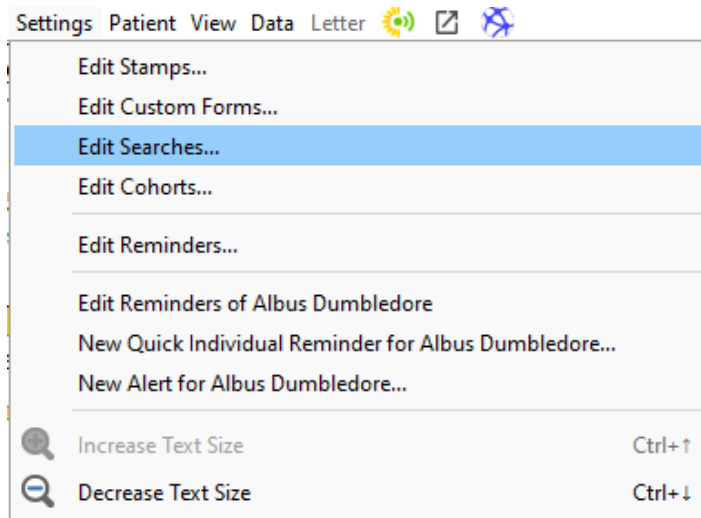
Settings Patient View Data Letter

Edit Stamps...
Edit Custom Forms...
Edit Searches...
Edit Cohorts...

Edit Reminders...

Edit Reminders of Albus Dumbledore
New Quick Individual Reminder for Albus Dumbledore...
New Alert for Albus Dumbledore...

Increase Text Size Ctrl+↑
Decrease Text Size Ctrl+↓